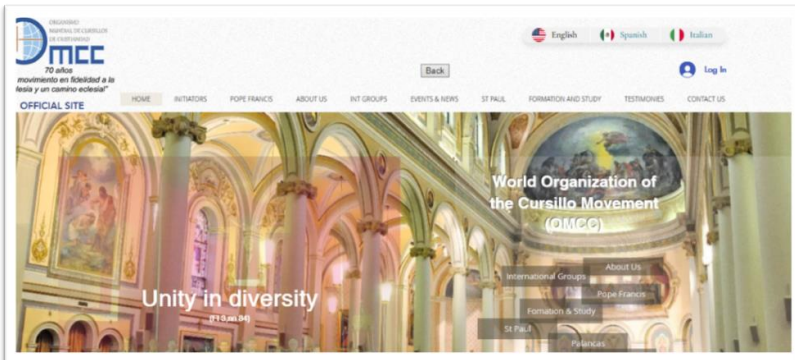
ORGANISMO MUNDIAL DE CURSILLOS DE CRISTIANDAD

OMCC

70 años
"movimiento en fidelidad a la Iglesia y un camino eclesial"

OFFICIAL SITE

Back

English Spanish Italian

Log In

HOME INITIATORS POPE FRANCIS ABOUT US INT GROUPS EVENTS & NEWS ST PAUL FORMATION AND STUDY TESTIMONIES CONTACT US

World Organization of the Cursillo Movement (OMCC)

Unity in diversity
(#13 ren 84)

About Us
International Groups
Pope Francis
Formation & Study
St Paul
Palancas